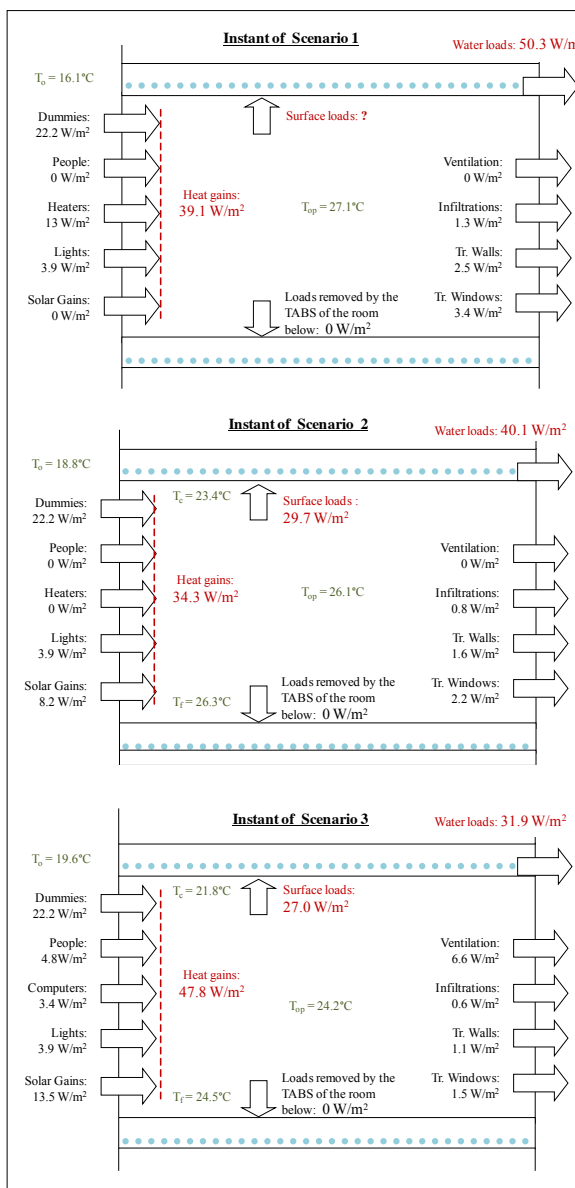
Instant of Scenario 1

Water loads: 50.3 W/m

$T_o$ = 16.1°C

Surface loads: ?

Dummies: 22.2 W/m$^2$

People: 0 W/m$^2$

Heaters: 13 W/m$^2$

Lights: 3.9 W/m$^2$

Solar Gains: 0 W/m$^2$

Heat gains: 39.1 W/m$^2$

$T_{op}$ = 27.1°C

Ventilation: 0 W/m$^2$

Infiltrations: 1.3 W/m$^2$

Tr. Walls: 2.5 W/m$^2$

Tr. Windows: 3.4 W/m$^2$

Loads removed by the TABS of the room below: 0 W/m$^2$

Instant of Scenario 2

Water loads: 40.1 W/m$^2$

$T_o$ = 18.8°C

$T_c$ = 23.4°C

Surface loads : 29.7 W/m$^2$

Dummies: 22.2 W/m$^2$

People: 0 W/m$^2$

Heaters: 0 W/m$^2$

Lights: 3.9 W/m$^2$

Solar Gains: 8.2 W/m$^2$

Heat gains: 34.3 W/m$^2$

$T_{op}$ = 26.1°C

Ventilation: 0 W/m$^2$

Infiltrations: 0.8 W/m$^2$

Tr. Walls: 1.6 W/m$^2$

Tr. Windows: 2.2 W/m$^2$

$T_f$ = 26.3°C

Loads removed by the TABS of the room below: 0 W/m$^2$

Instant of Scenario 3

Water loads: 31.9 W/m$^2$

$T_o$ = 19.6°C

$T_c$ = 21.8°C

Surface loads: 27.0 W/m$^2$

Dummies: 22.2 W/m$^2$

People: 4.8W/m$^2$

Computers: 3.4 W/m$^2$

Lights: 3.9 W/m$^2$

Solar Gains: 13.5 W/m$^2$

Heat gains: 47.8 W/m$^2$

$T_{op}$ = 24.2°C

Ventilation: 6.6 W/m$^2$

Infiltrations: 0.6 W/m$^2$

Tr. Walls: 1.1 W/m$^2$

Tr. Windows: 1.5 W/m$^2$

$T_f$ = 24.5°C

Loads removed by the TABS of the room below: 0 W/m$^2$